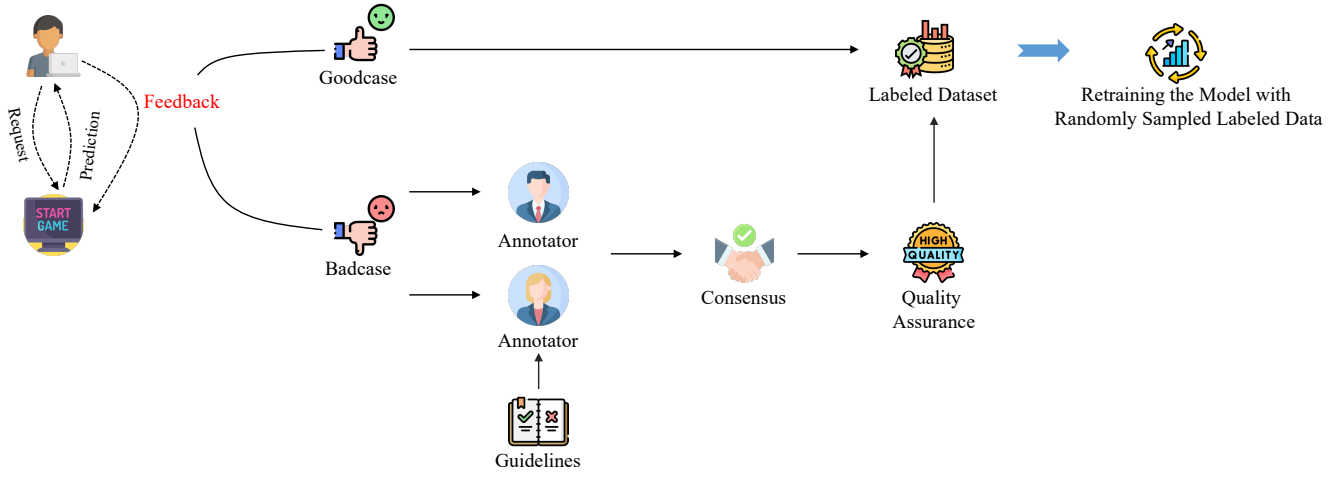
Request

Prediction

START GAME

Feedback

Goodcase

Badcase

Labeled Dataset

Retraining the Model with Randomly Sampled Labeled Data

Annotator

Annotator

Guidelines

Consensus

HIGH QUALITY

Quality Assurance